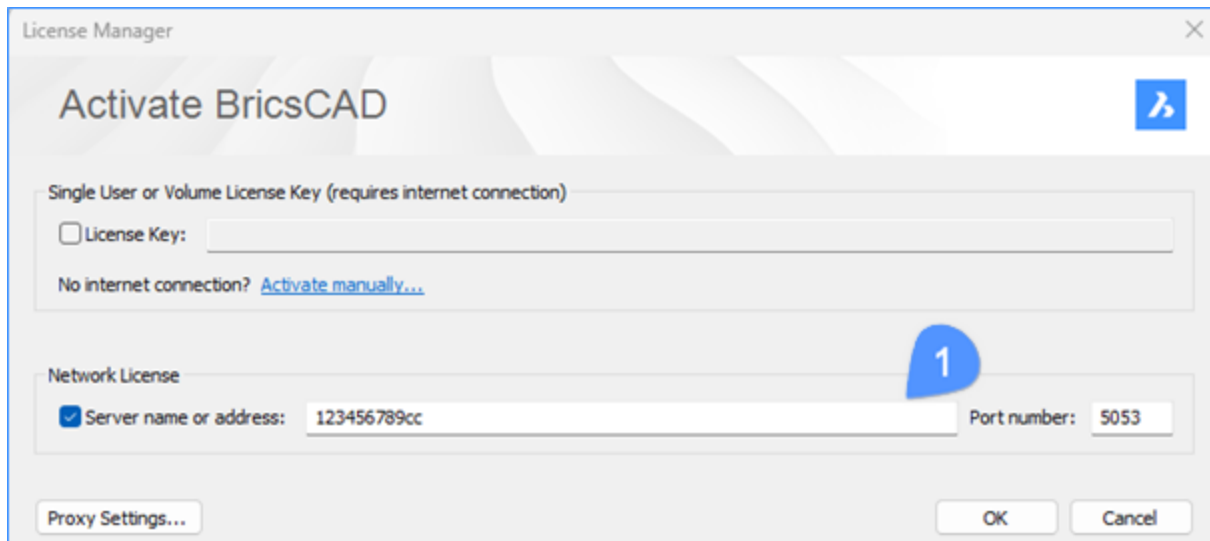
License Manager

Activate BricsCAD

Single User or Volume License Key (requires internet connection)

License Key:

No internet connection? Activate manually...

Network License

1

Server name or address: 123456789cc

Port number: 5053

Proxy Settings...

OK

Cancel